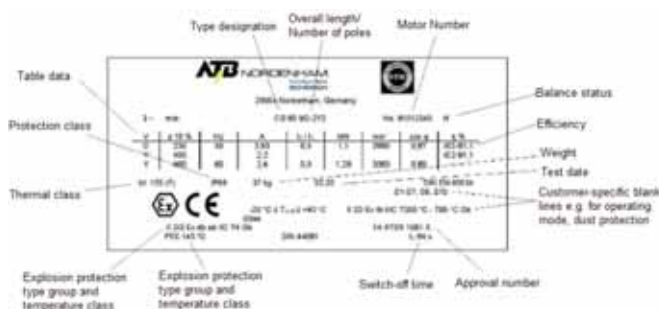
Type designation

Overall length/ Number of poles

Motor Number

Table data

Balance status

Protection class

Efficiency

Weight

Test date

Thermal class

Customer-specific blank lines e.g. for operating mode, dust protection

ATB NORDENHAM

2889 Nordenham, Germany

Explosion protection type group and temperature class

Explosion protection type group and temperature class

Switch-off time

Approval number